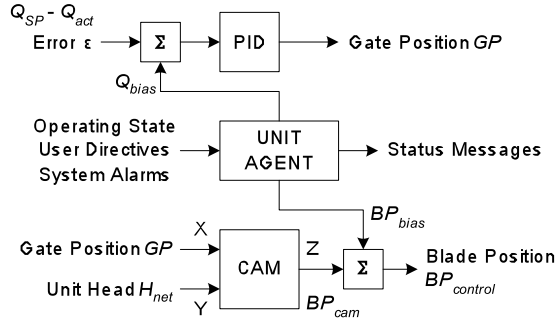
$Q_{SP}$ - $Q_{act}$
Error ε
Σ
PID
Gate Position $GP$
$Q_{bias}$
Operating State
User Directives
System Alarms
UNIT AGENT
Status Messages
$BP_{bias}$
X
Gate Position $GP$
CAM
Z
Σ
Blade Position
$BP_{control}$
Unit Head $H_{net}$
Y
$BP_{cam}$